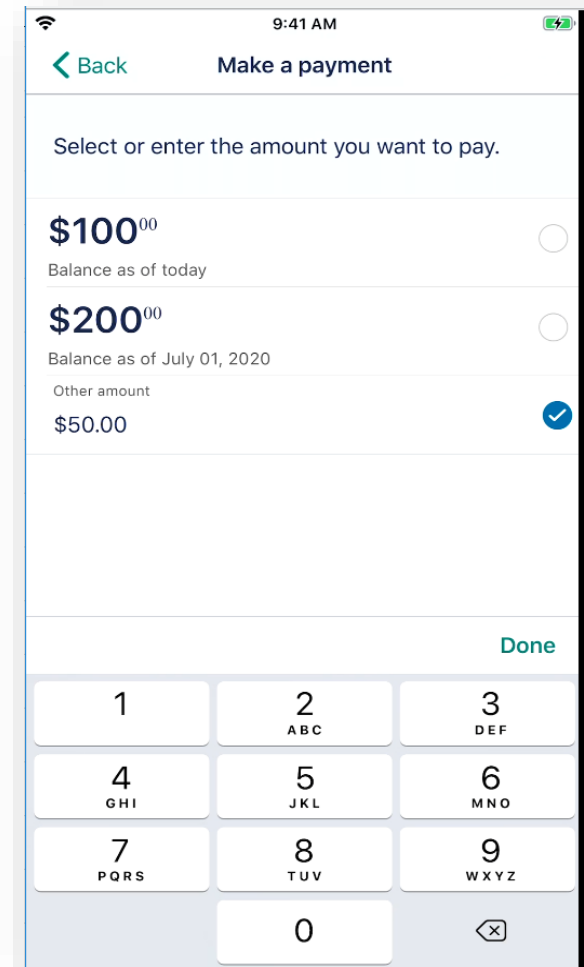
9:41 AM

Back Make a payment

Select or enter the amount you want to pay.

$100$^{00}$
Balance as of today

$200$^{00}$
Balance as of July 01, 2020

Other amount
$50.00

Done

1
2 ABC
3 DEF
4 GHI
5 JKL
6 MNO
7 PQRS
8 TUV
9 WXYZ
0